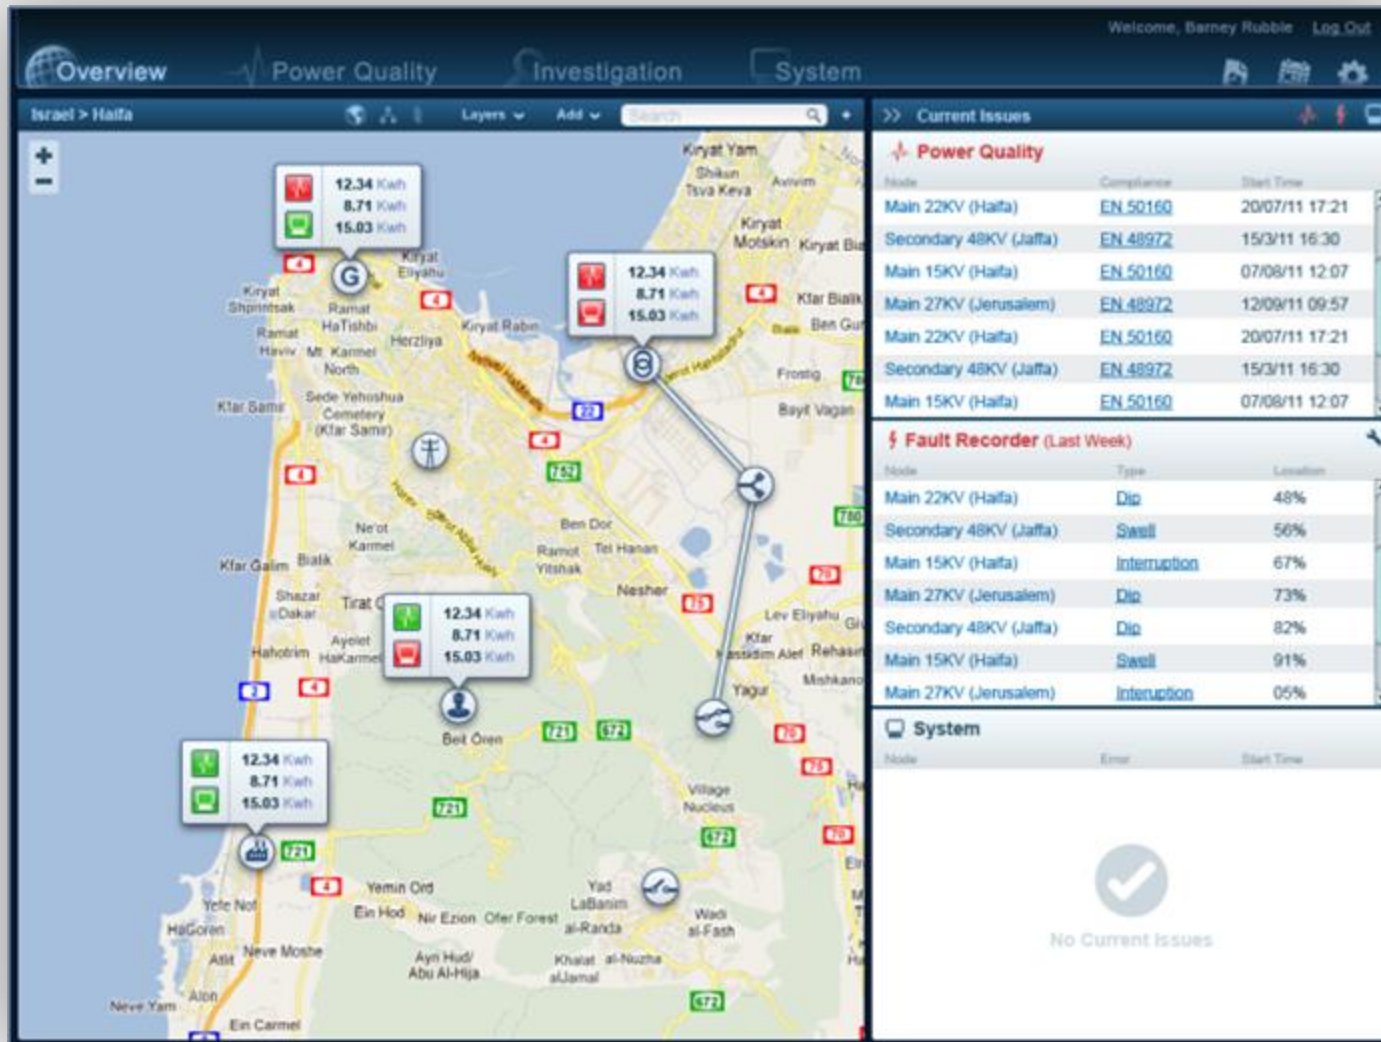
Welcome, Barney Rubble Log Out

Overview Power Quality Investigation System

Israel > Haifa Layers Add Search

Current Issues

Power Quality

| Node | Compliance | Start Time |
|---|---|---|
| Main 22KV (Haifa) | EN 50160 | 20/07/11 17:21 |
| Secondary 48KV (Jaffa) | EN 48972 | 15/3/11 16:30 |
| Main 15KV (Haifa) | EN 50160 | 07/08/11 12:07 |
| Main 27KV (Jerusalem) | EN 48972 | 12/09/11 09:57 |
| Main 22KV (Haifa) | EN 50160 | 20/07/11 17:21 |
| Secondary 48KV (Jaffa) | EN 48972 | 15/3/11 16:30 |
| Main 15KV (Haifa) | EN 50160 | 07/08/11 12:07 |

Fault Recorder (Last Week)

| Node | Type | Location |
|---|---|---|
| Main 22KV (Haifa) | Dip | 48% |
| Secondary 48KV (Jaffa) | Swell | 56% |
| Main 15KV (Haifa) | Interruption | 67% |
| Main 27KV (Jerusalem) | Dip | 73% |
| Secondary 48KV (Jaffa) | Dip | 82% |
| Main 15KV (Haifa) | Swell | 91% |
| Main 27KV (Jerusalem) | Interuption | 05% |

System

| Node | Error | Start Time |
|---|---|---|

No Current Issues

12.34 Kwh 8.71 Kwh 15.03 Kwh

12.34 Kwh 8.71 Kwh 15.03 Kwh

12.34 Kwh 8.71 Kwh 15.03 Kwh

12.34 Kwh 8.71 Kwh 15.03 Kwh

Kiryat Yam Shikun Tsva Keva Avivim Kiryat Motskin Kiryat Bia Kfar Bialik Ben Gur Kiryat Eliyahu Kiryat Shprintsak Ramat HaTishbi Ramat Haviv Mt. Karmel North Herzliya Kiryat Rabin Frosting Bayit Vagan Kfar Samir Sede Yehoshua Cemetery (Kfar Samir) Ne'ot Karmel Ben Dor Ramot Yitshak Tel Hanan Nesher Lev Eliyahu Kfar Hasidim Alef Rehasim Mishkanot Yagur Kfar Galim Bialik Shazar Dakar Tirat C Ayelet HaKarmel Hahotrim Beit Oren Village Nucleus Yemin Ord Ein Hod Nir Ezion Ofer Forest Yad LaBanim Wadi al-Fash al-Randa Yefe Nof HaGoren Atlit Neve Moshe Ayn Hud/ Abu Al-Hija Khalat al-Nuzha alJamal Neve Yam Alon Ein Carmel

22 752 780 721 672 721 721 672 672